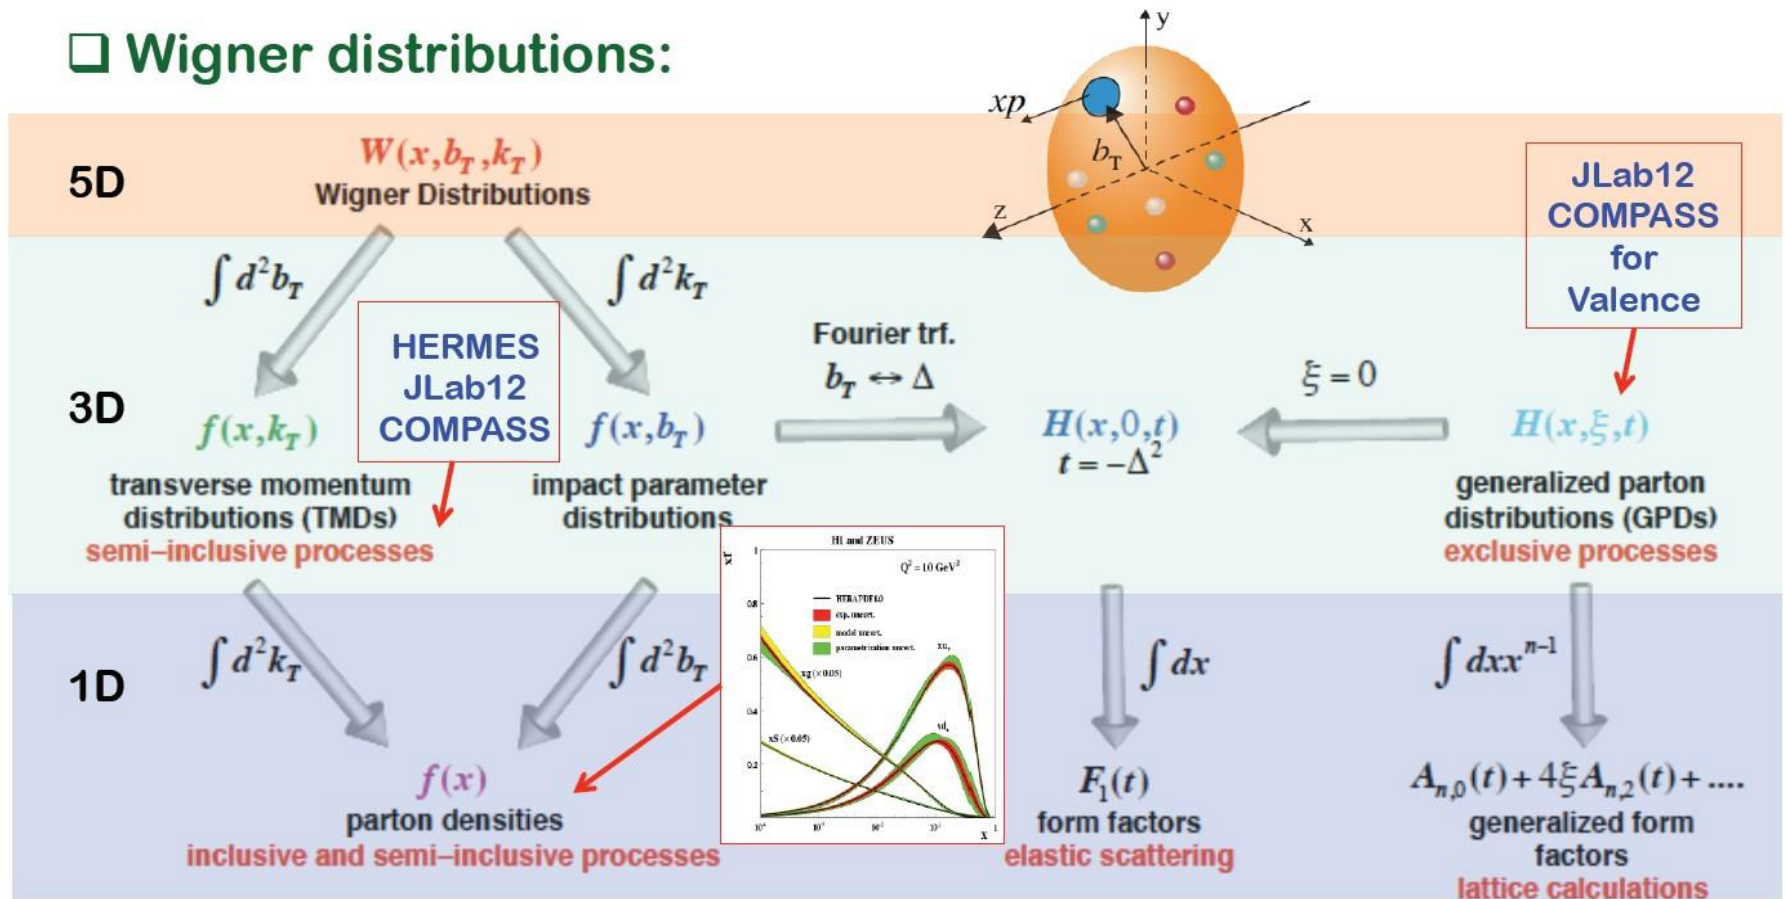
❑ Wigner distributions:

y

$xp$

$b_T$

z

x

5D

$W(x,b_T,k_T)$
Wigner Distributions

JLab12
COMPASS
for
Valence

$\int d^2b_T$

$\int d^2k_T$

HERMES
JLab12
COMPASS

Fourier trf.
$b_T \leftrightarrow \Delta$

$\xi = 0$

3D

$f(x,k_T)$
transverse momentum distributions (TMDs)
semi–inclusive processes

$f(x,b_T)$
impact parameter distributions

$H(x,0,t)$
$t=-\Delta^2$

$H(x,\xi,t)$
generalized parton distributions (GPDs)
exclusive processes

H1 and ZEUS
$Q^2 = 10$ GeV$^2$
xf
HERAPDF1.0
exp. uncert.
model uncert.
parametrization uncert.
$xu_v$
$xd_v$
xg (× 0.05)
xS (× 0.05)
x

1D

$\int d^2k_T$

$\int d^2b_T$

$\int dx$

$\int dxx^{n-1}$

$f(x)$
parton densities
inclusive and semi–inclusive processes

$F_1(t)$
form factors
elastic scattering

$A_{n,0}(t)+4\xi A_{n,2}(t)+....$
generalized form factors
lattice calculations